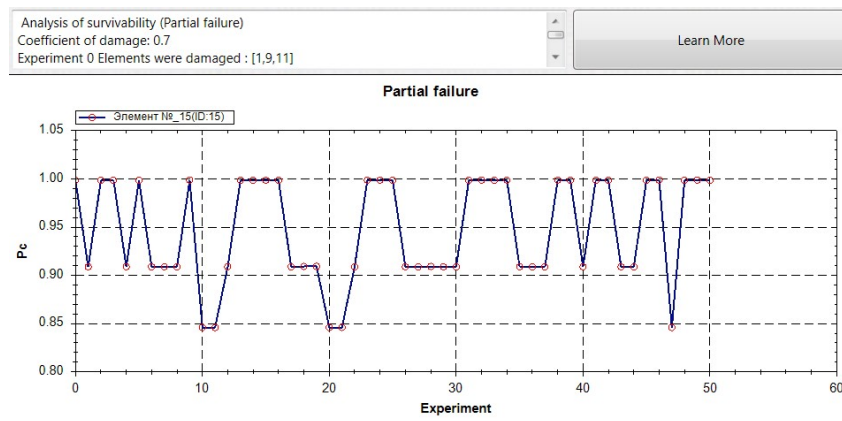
Analysis of survivability (Partial failure)
Coefficient of damage: 0.7
Experiment 0 Elements were damaged : [1,9,11]

Learn More

Partial failure

Элемент №_15(ID:15)

1.05
1.00
0.95
0.90
0.85
0.80

Pc

0
10
20
30
40
50
60

Experiment